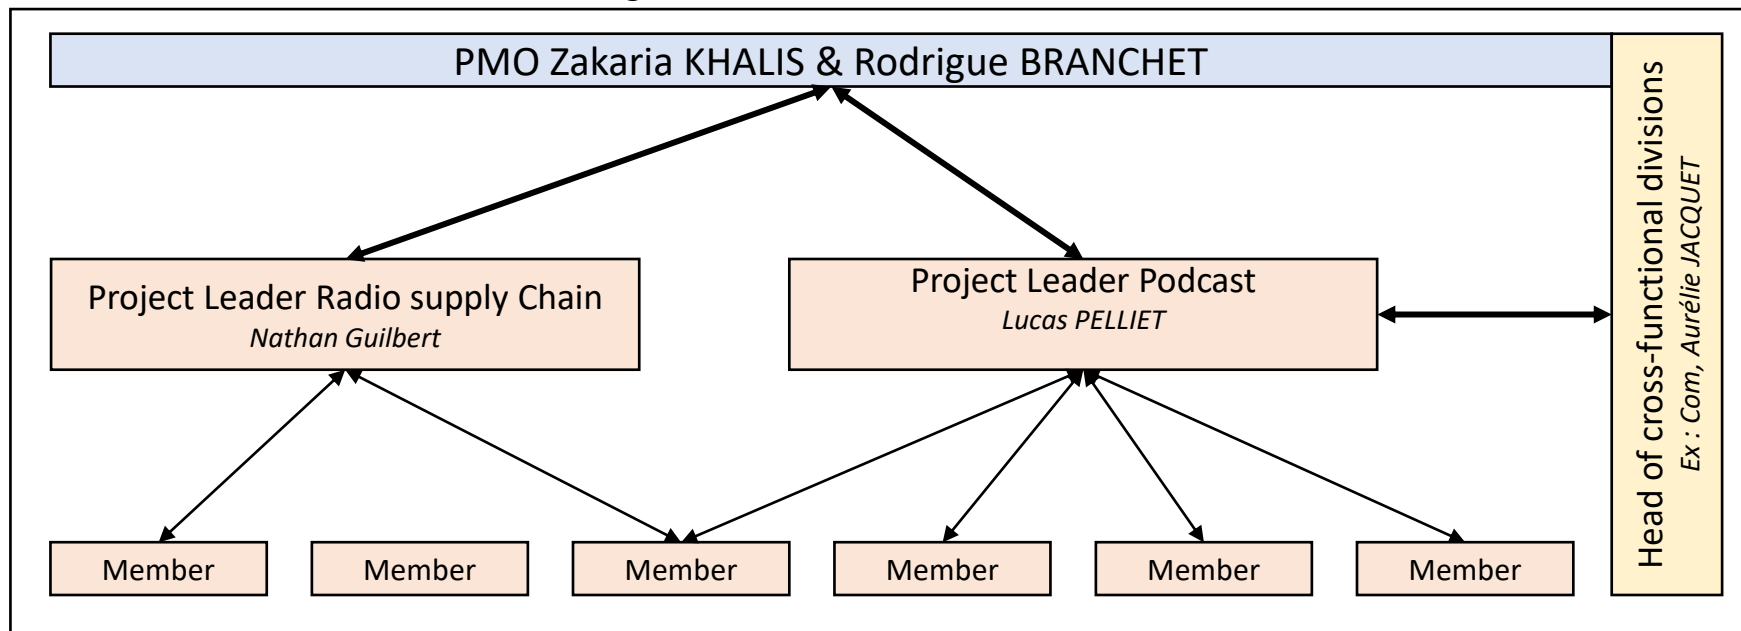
PMO Zakaria KHALIS & Rodrigue BRANCHET

Project Leader Radio supply Chain
Nathan Guilbert

Project Leader Podcast
Lucas PELLIET

Head of cross-functional divisions
Ex : Com, Aurélie JACQUET

Member

Member

Member

Member

Member

Member